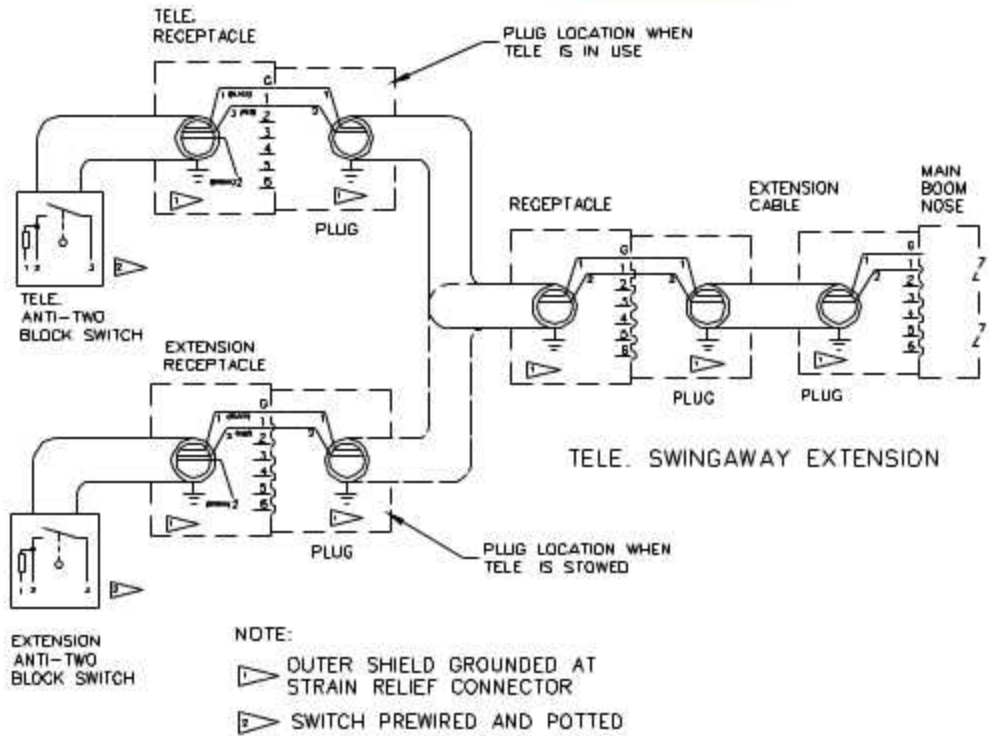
TELE. RECEPTACLE

PLUG LOCATION WHEN TELE IS IN USE

G
1 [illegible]
2 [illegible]
1
2
3
4
5
6
1
2
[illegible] 2

1

PLUG

1

1 2 3

2

TELE. ANTI-TWO BLOCK SWITCH

RECEPTACLE

EXTENSION CABLE

MAIN BOOM NOSE

G
1
2
3
4
5
6
1
2
1
2

G
1
2
3
4
5
6
1
2

1

PLUG

1

PLUG

1

EXTENSION RECEPTACLE

G
1 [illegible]
2 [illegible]
1
2
3
4
5
6
1
2
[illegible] 2

1

1

PLUG

TELE. SWINGAWAY EXTENSION

PLUG LOCATION WHEN TELE IS STOWED

1 2 3

2

EXTENSION ANTI-TWO BLOCK SWITCH

NOTE:

1 OUTER SHIELD GROUNDED AT STRAIN RELIEF CONNECTOR

2 SWITCH PREWIRED AND POTTED